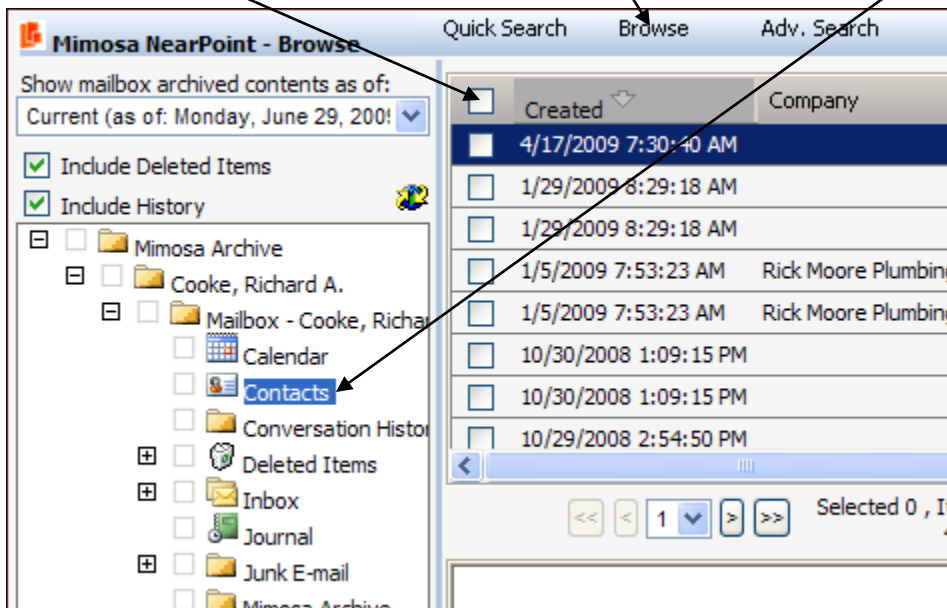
Mimosa NearPoint - Browse

Quick Search Browse Adv. Search

Show mailbox archived contents as of:

Current (as of: Monday, June 29, 200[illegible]

Include Deleted Items

Include History

Mimosa Archive

Cooke, Richard A.

Mailbox - Cooke, Richar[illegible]

Calendar

Contacts

Conversation Histor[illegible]

Deleted Items

Inbox

Journal

Junk E-mail

Mimosa Archive

| | Created | Company |
|---|---|---|
| | 4/17/2009 7:30:40 AM | |
| | 1/29/2009 8:29:18 AM | |
| | 1/29/2009 8:29:18 AM | |
| | 1/5/2009 7:53:23 AM | Rick Moore Plumbin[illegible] |
| | 1/5/2009 7:53:23 AM | Rick Moore Plumbin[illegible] |
| | 10/30/2008 1:09:15 PM | |
| | 10/30/2008 1:09:15 PM | |
| | 10/29/2008 2:54:50 PM | |

<< < 1 > >>

Selected 0 , I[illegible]